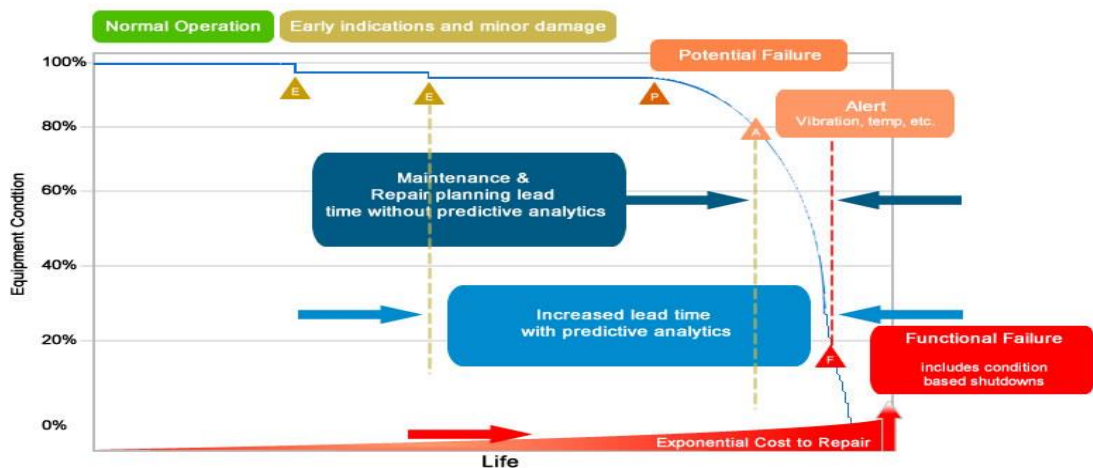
Normal Operation

Early indications and minor damage

Potential Failure

Alert
Vibration, temp, etc.

100%

80%

60%

40%

20%

0%

Equipment Condition

E

E

P

A

F

Maintenance & Repair planning lead time without predictive analytics

Increased lead time with predictive analytics

Functional Failure
includes condition based shutdowns

Exponential Cost to Repair

Life